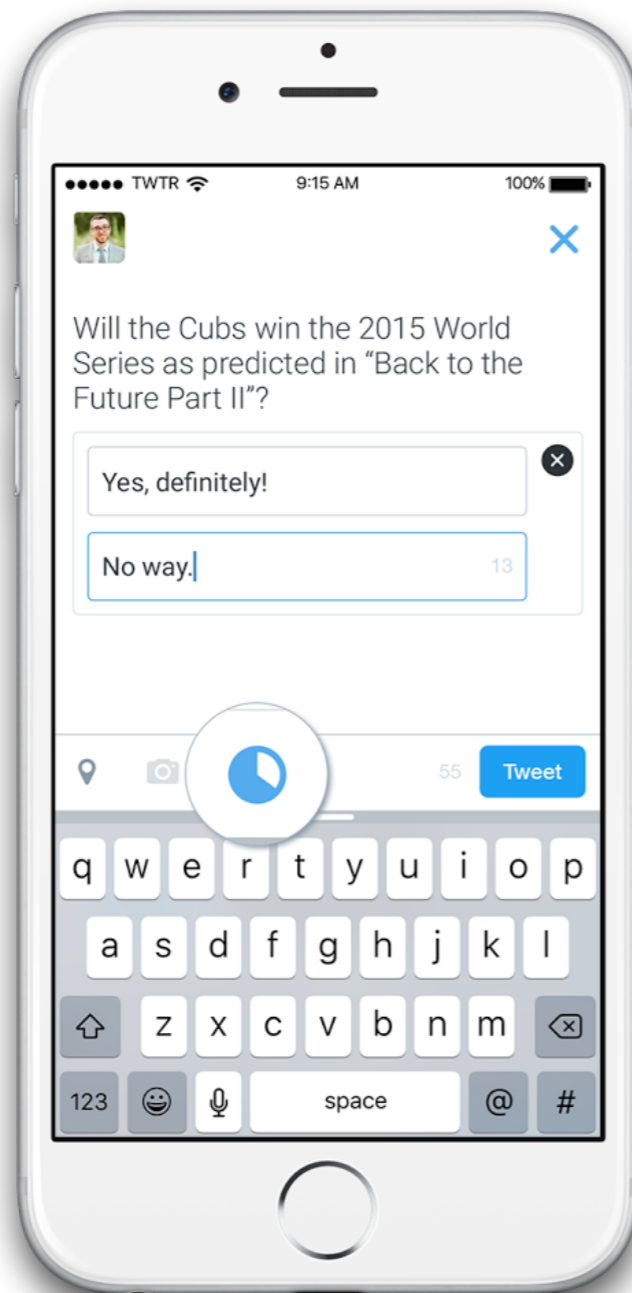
●●●●● TWTR 9:15 AM 100%

Will the Cubs win the 2015 World Series as predicted in “Back to the Future Part II”?

Yes, definitely!

No way. 13

55 Tweet

q w e r t y u i o p
a s d f g h j k l
z x c v b n m
123 space @ #